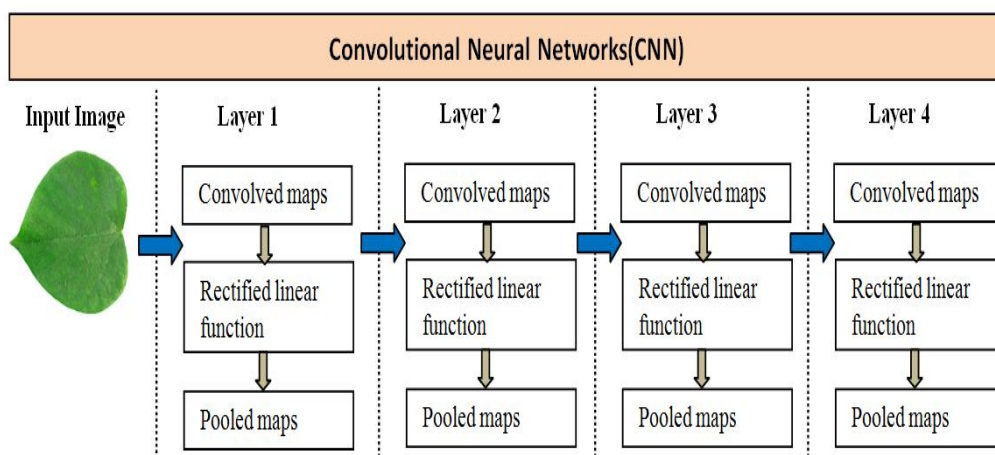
Convolutional Neural Networks(CNN)

Input Image

Layer 1

Convolved maps

Rectified linear function

Pooled maps

Layer 2

Convolved maps

Rectified linear function

Pooled maps

Layer 3

Convolved maps

Rectified linear function

Pooled maps

Layer 4

Convolved maps

Rectified linear function

Pooled maps